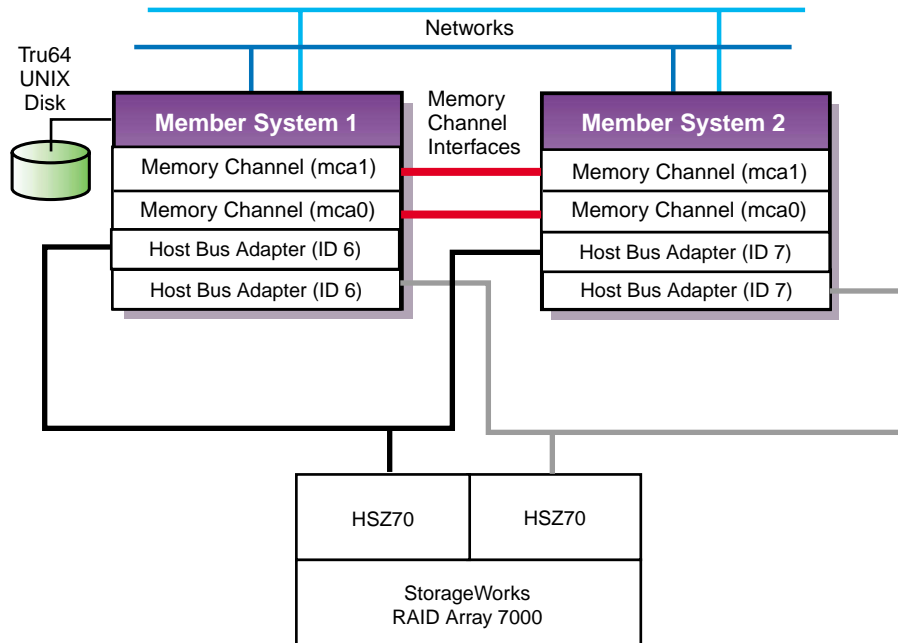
Networks

Tru64 UNIX Disk

Member System 1

Memory Channel (mca1)

Memory Channel (mca0)

Host Bus Adapter (ID 6)

Host Bus Adapter (ID 6)

Memory Channel Interfaces

Member System 2

Memory Channel (mca1)

Memory Channel (mca0)

Host Bus Adapter (ID 7)

Host Bus Adapter (ID 7)

HSZ70

HSZ70

StorageWorks RAID Array 7000